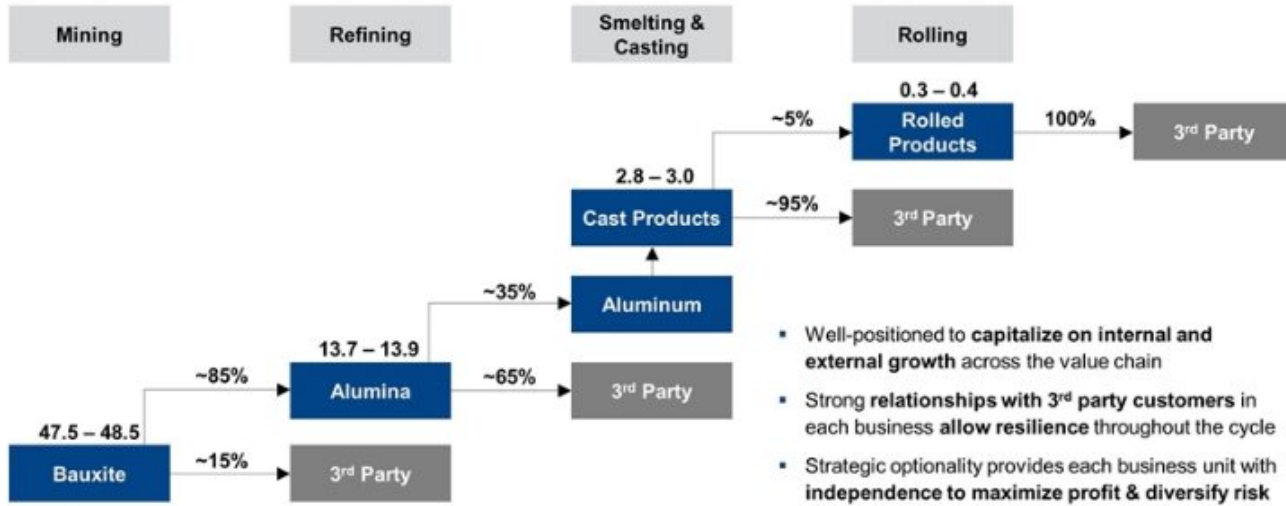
Mining

Refining

Smelting & Casting

Rolling

0.3 – 0.4

~5%

Rolled Products

100%

3rd Party

2.8 – 3.0

Cast Products

~95%

3rd Party

~35%

Aluminum

13.7 – 13.9

~85%

Alumina

~65%

3rd Party

47.5 – 48.5

Bauxite

~15%

3rd Party

- Well-positioned to capitalize on internal and external growth across the value chain
- Strong relationships with 3rd party customers in each business allow resilience throughout the cycle
- Strategic optionality provides each business unit with independence to maximize profit & diversify risk